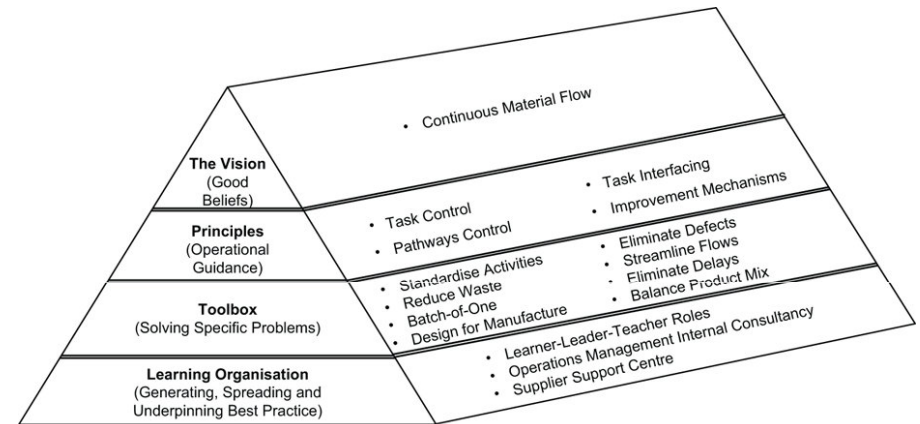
The Vision
(Good Beliefs)

• Continuous Material Flow

Principles
(Operational Guidance)

• Task Control
• Pathways Control
• Task Interfacing
• Improvement Mechanisms

Toolbox
(Solving Specific Problems)

• Standardise Activities
• Reduce Waste
• Batch-of-One
• Design for Manufacture
• Eliminate Defects
• Streamline Flows
• Eliminate Delays
• Balance Product Mix

Learning Organisation
(Generating, Spreading and Underpinning Best Practice)

• Learner-Leader-Teacher Roles
• Operations Management Internal Consultancy
• Supplier Support Centre